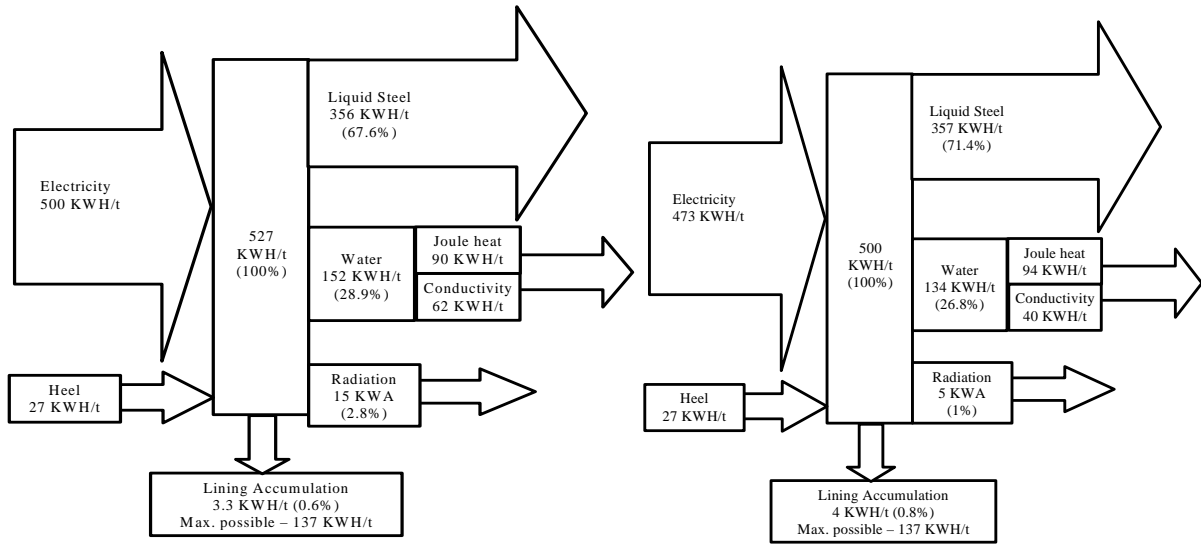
Electricity
500 KWH/t

527
KWH/t
(100%)

Liquid Steel
356 KWH/t
(67.6%)

Water
152 KWH/t
(28.9%)

Joule heat
90 KWH/t

Conductivity
62 KWH/t

Radiation
15 KWA
(2.8%)

Heel
27 KWH/t

Lining Accumulation
3.3 KWH/t (0.6%)
Max. possible – 137 KWH/t

Electricity
473 KWH/t

500
KWH/t
(100%)

Liquid Steel
357 KWH/t
(71.4%)

Water
134 KWH/t
(26.8%)

Joule heat
94 KWH/t

Conductivity
40 KWH/t

Radiation
5 KWA
(1%)

Heel
27 KWH/t

Lining Accumulation
4 KWH/t (0.8%)
Max. possible – 137 KWH/t